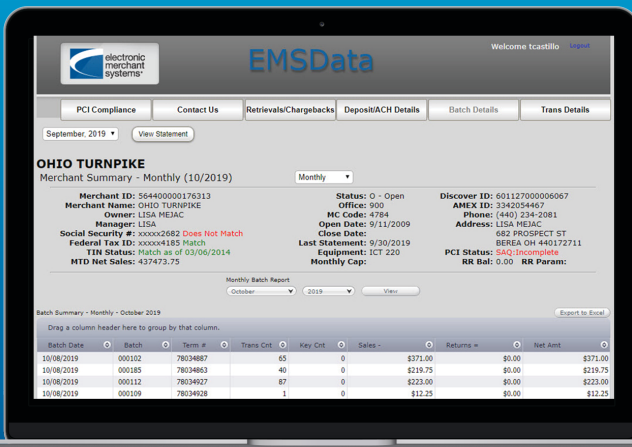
electronic merchant systems

EMSData

Welcome tcastillo Logout

PCI Compliance | Contact Us | Retrievals/Chargebacks | Deposit/ACH Details | Batch Details | Trans Details

September, 2019 ▾ | View Statement

OHIO TURNPIKE
Merchant Summary - Monthly (10/2019)

Monthly ▾

Merchant ID: 564400000176313
Merchant Name: OHIO TURNPIKE
Owner: LISA MEJAC
Manager: LISA
Social Security #: xxxxx2682 Does Not Match
Federal Tax ID: xxxxx4185 Match
TIN Status: Match as of 03/06/2014
MTD Net Sales: 437473.75

Status: O - Open
Office: 900
MC Code: 4784
Open Date: 9/11/2009
Close Date:
Last Statement: 9/30/2019
Equipment: ICT 220
Monthly Cap:

Discover ID: 601127000006067
AMEX ID: 3342054467
Phone: (440) 234-2081
Address: LISA MEJAC
682 PROSPECT ST
BEREA OH 440172711
PCI Status: SAQ:Incomplete
RR Bal: 0.00 RR Param:

Monthly Batch Report
October ▾ | 2019 ▾ | View

Batch Summary - Monthly - October 2019

Export to Excel

Drag a column header here to group by that column.

| Batch Date | Batch | Term # | Trans Cnt | Key Cnt | Sales ÷ | Returns ÷ | Net Amt |
|---|---|---|---|---|---|---|---|
| 10/08/2019 | 000102 | 78034887 | 65 | 0 | $371.00 | $0.00 | $371.00 |
| 10/08/2019 | 000185 | 78034863 | 40 | 0 | $219.75 | $0.00 | $219.75 |
| 10/08/2019 | 000112 | 78034927 | 87 | 0 | $223.00 | $0.00 | $223.00 |
| 10/08/2019 | 000109 | 78034928 | 1 | 0 | $12.25 | $0.00 | $12.25 |